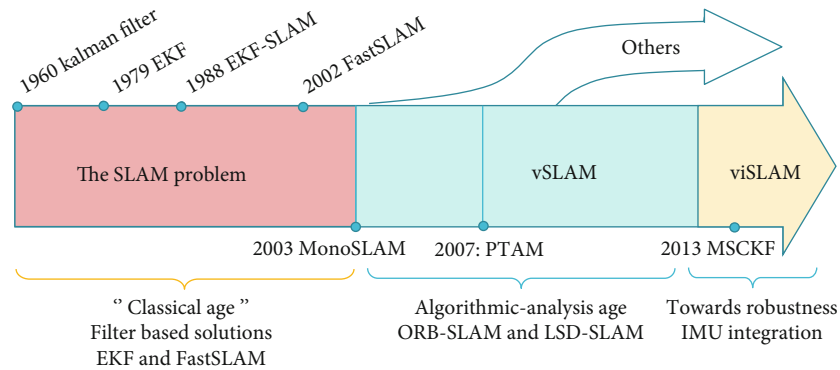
1960 kalman filter
1979 EKF
1988 EKF-SLAM
2002 FastSLAM

Others

The SLAM problem

vSLAM

viSLAM

2003 MonoSLAM
2007: PTAM
2013 MSCKF

‘’ Classical age ”
Filter based solutions
EKF and FastSLAM

Algorithmic-analysis age
ORB-SLAM and LSD-SLAM

Towards robustness
IMU integration